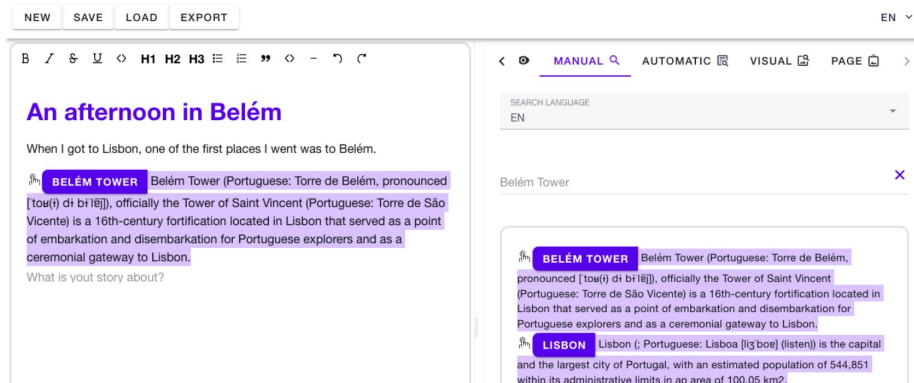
NEW SAVE LOAD EXPORT

EN

B I S U <> H1 H2 H3 ” <> – 

An afternoon in Belém

When I got to Lisbon, one of the first places I went was to Belém.

BELÉM TOWER Belém Tower (Portuguese: Torre de Belém, pronounced [ˈtoʁ(ɨ) dɨ bɨˈlɐ̃j]), officially the Tower of Saint Vincent (Portuguese: Torre de São Vicente) is a 16th-century fortification located in Lisbon that served as a point of embarkation and disembarkation for Portuguese explorers and as a ceremonial gateway to Lisbon.

What is yout story about?

MANUAL AUTOMATIC VISUAL PAGE

SEARCH LANGUAGE
EN

Belém Tower

BELÉM TOWER Belém Tower (Portuguese: Torre de Belém, pronounced [ˈtoʁ(ɨ) dɨ bɨˈlɐ̃j]), officially the Tower of Saint Vincent (Portuguese: Torre de São Vicente) is a 16th-century fortification located in Lisbon that served as a point of embarkation and disembarkation for Portuguese explorers and as a ceremonial gateway to Lisbon.

LISBON Lisbon (; Portuguese: Lisboa [liʒˈboɐ] (listen)) is the capital and the largest city of Portugal, with an estimated population of 544,851 within its administrative limits in an area of 100.05 km2.